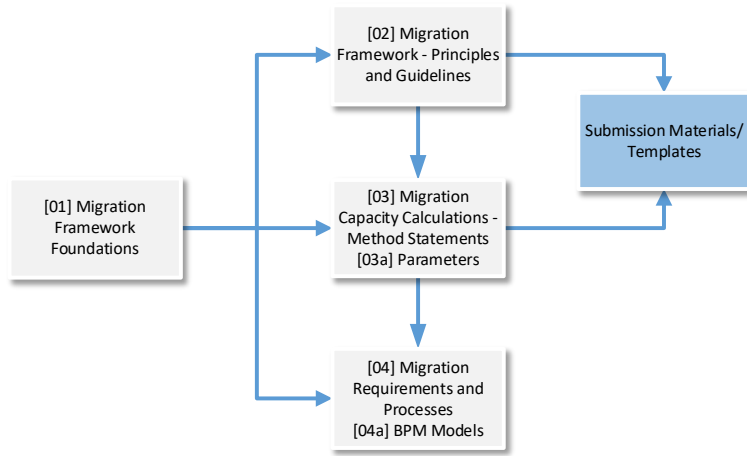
[01] Migration Framework Foundations

[02] Migration Framework - Principles and Guidelines

[03] Migration Capacity Calculations - Method Statements
[03a] Parameters

[04] Migration Requirements and Processes
[04a] BPM Models

Submission Materials/ Templates